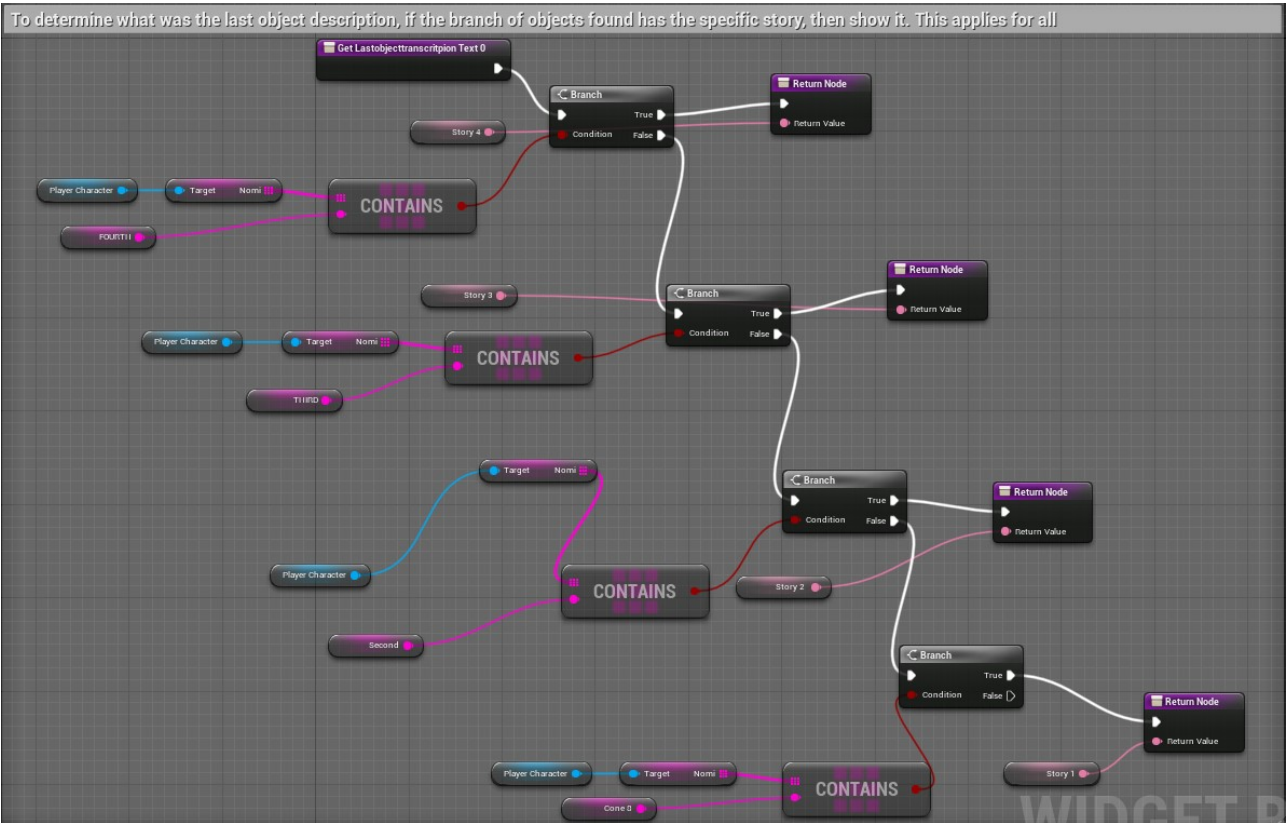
To determine what was the last object description, if the branch of objects found has the specific story, then show it. This applies for all

Get Lastobjecttranscritpion Text 0

Branch
True
Condition
False

Return Node
Return Value

Story 4

Player Character
Target
Nomi

CONTAINS

FOURTH

Story 3

Branch
True
Condition
False

Return Node
Return Value

Player Character
Target
Nomi

CONTAINS

THIRD

Target
Nomi

Branch
True
Condition
False

Return Node
Return Value

Player Character

CONTAINS

Story 2

Second

Branch
True
Condition
False

Return Node
Return Value

Player Character
Target
Nomi

CONTAINS

Story 1

Cone 0

WIDGET B